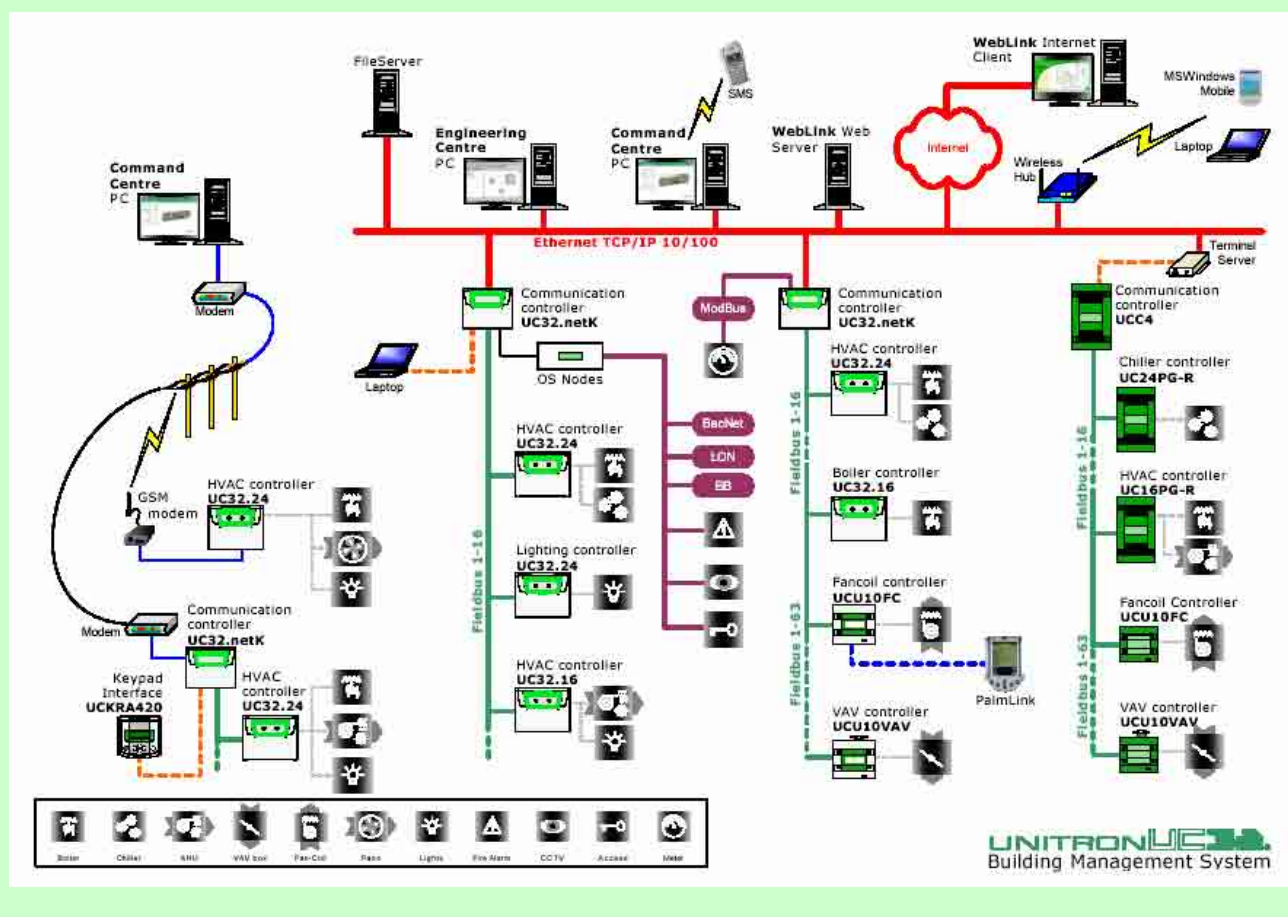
FileServer

SMS

WebLink Internet Client

MSWindows Mobile

Engineering Centre PC

Command Centre PC

WebLink Web Server

Internet

Wireless Hub

Laptop

Command Centre PC

Ethernet TCP/IP 10/100

Terminal Server

Modem

Communication controller UC32.netK

ModBus

Communication controller UC32.netK

Communication controller UCC4

Laptop

OS Nodes

HVAC controller UC32.24

Chiller controller UC24PG-R

HVAC controller UC32.24

BacNet

LON

EIB

Fieldbus 1-16

Fieldbus 1-16

GSM modem

HVAC controller UC32.24

Boiler controller UC32.16

HVAC controller UC16PG-R

Lighting controller UC32.24

Fieldbus 1-16

Fancoil controller UCU10FC

Fancoil Controller UCU10FC

Modem

Communication controller UC32.netK

Fieldbus 1-63

PalmLink

Fieldbus 1-63

Keypad Interface UCKRA420

HVAC controller UC32.24

HVAC controller UC32.16

VAV controller UCU10VAV

VAV controller UCU10VAV

Boiler | Chiller | AHU | VAV box | Fan-Coil | Fans | Lights | Fire Alarm | CCTV | Access | Meter

UNITRONUC
Building Management System